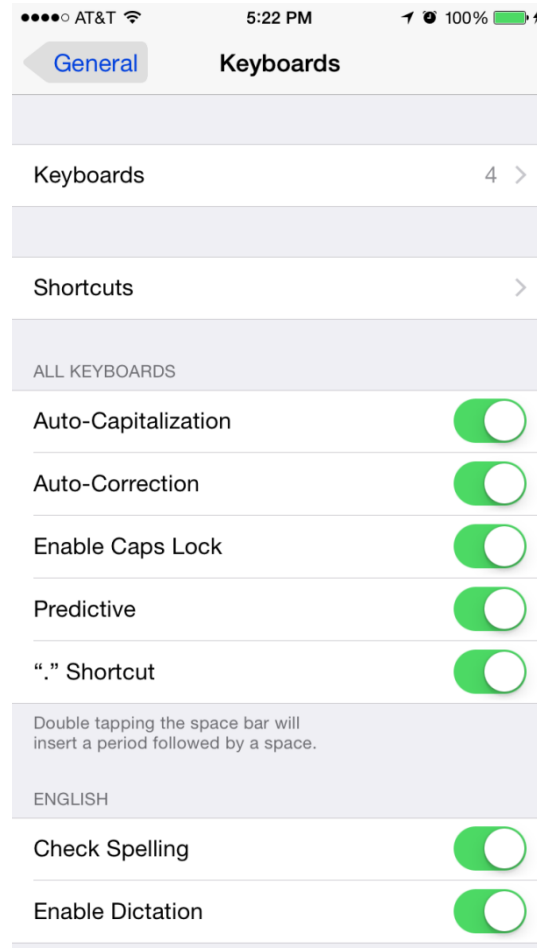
●●●●○ AT&T 5:22 PM 100%

General Keyboards

Keyboards 4 >

Shortcuts >

ALL KEYBOARDS

Auto-Capitalization

Auto-Correction

Enable Caps Lock

Predictive

“.” Shortcut

Double tapping the space bar will insert a period followed by a space.

ENGLISH

Check Spelling

Enable Dictation